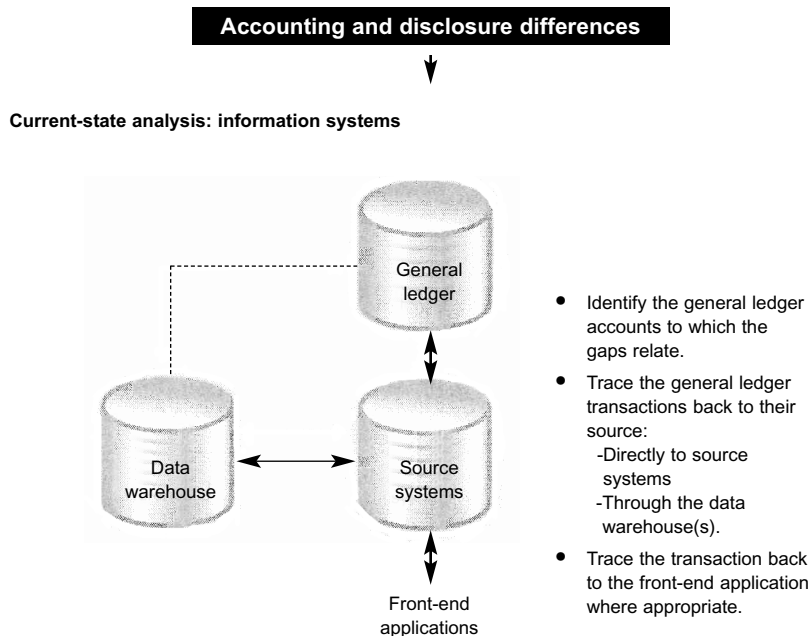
Accounting and disclosure differences

Current-state analysis: information systems

General ledger

Data warehouse

Source systems

Front-end applications

- Identify the general ledger accounts to which the gaps relate.
- Trace the general ledger transactions back to their source:
  -Directly to source systems
  -Through the data warehouse(s).
- Trace the transaction back to the front-end application where appropriate.